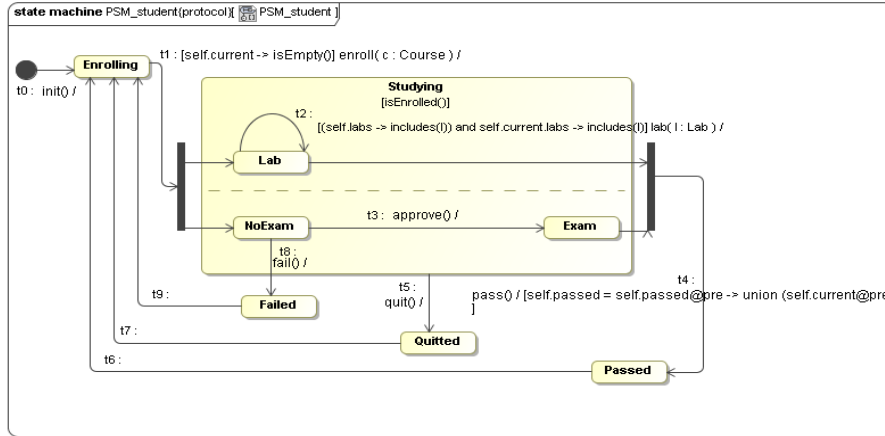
state machine PSM_student(protocol)[ PSM_student ]

Enrolling

t0 : init() /

t1 : [self.current -> isEmpty()] enroll( c : Course ) /

Studying
[isEnrolled()]

t2 :
[(self.labs -> includes(l)) and self.current.labs -> includes(l)] lab( l : Lab ) /

Lab

NoExam

t3 : approve() /

Exam

t8 :
fail() /

t9 :

Failed

t5 :
quit() /

t4 :
pass() / [self.passed = self.passed@pre -> union (self.current@pre
]

t7 :

Quitted

t6 :

Passed